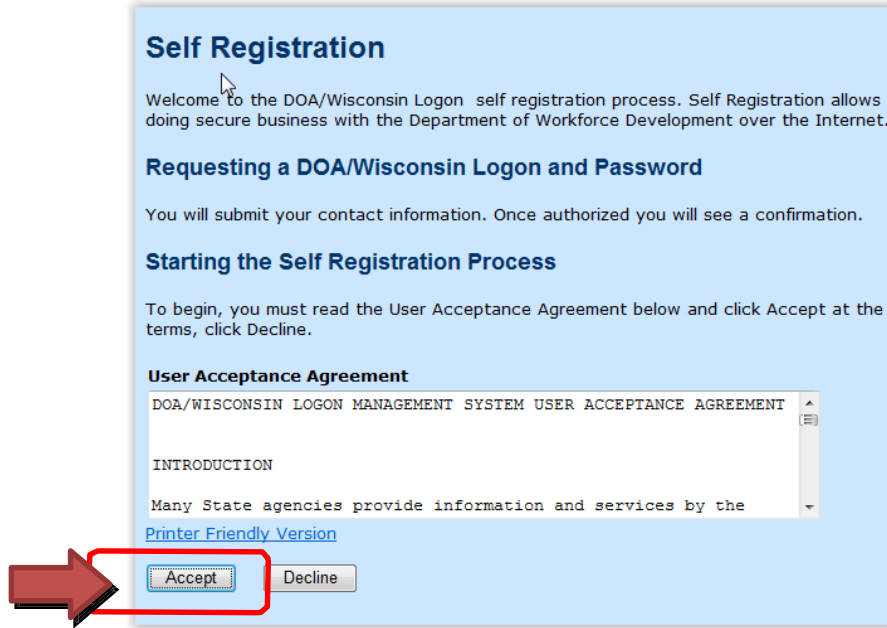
Self Registration

Welcome to the DOA/Wisconsin Logon self registration process. Self Registration allows doing secure business with the Department of Workforce Development over the Internet.

Requesting a DOA/Wisconsin Logon and Password

You will submit your contact information. Once authorized you will see a confirmation.

Starting the Self Registration Process

To begin, you must read the User Acceptance Agreement below and click Accept at the terms, click Decline.

User Acceptance Agreement

DOA/WISCONSIN LOGON MANAGEMENT SYSTEM USER ACCEPTANCE AGREEMENT

INTRODUCTION

Many State agencies provide information and services by the

Printer Friendly Version

Accept Decline